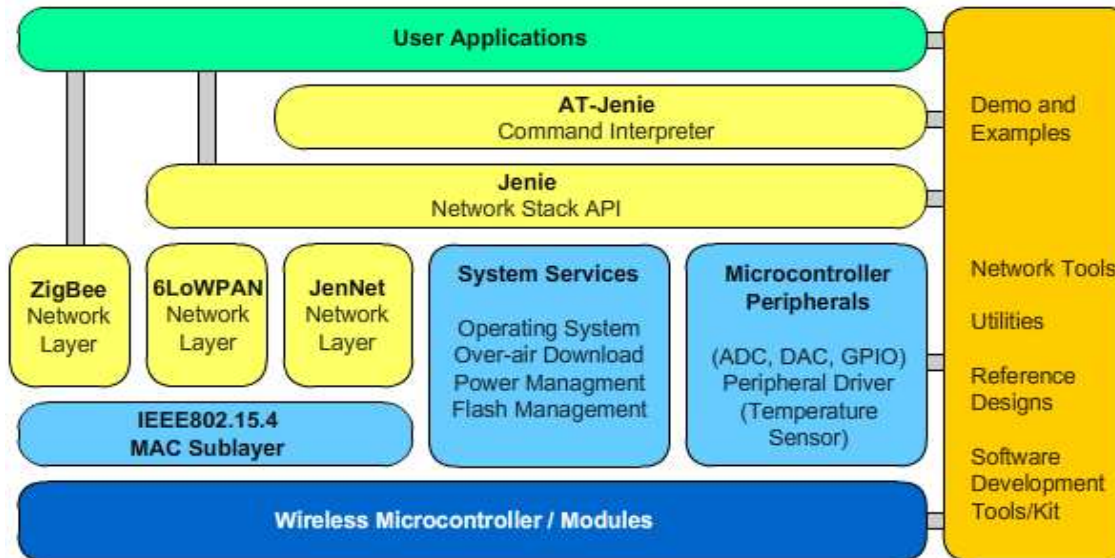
User Applications

AT-Jenie
Command Interpreter

Jenie
Network Stack API

ZigBee
Network
Layer

6LoWPAN
Network
Layer

JenNet
Network
Layer

System Services

Operating System
Over-air Download
Power Managment
Flash Management

Microcontroller
Peripherals

(ADC, DAC, GPIO)
Peripheral Driver
(Temperature
Sensor)

IEEE802.15.4
MAC Sublayer

Wireless Microcontroller / Modules

Demo and
Examples

Network Tools

Utilities

Reference
Designs

Software
Development
Tools/Kit